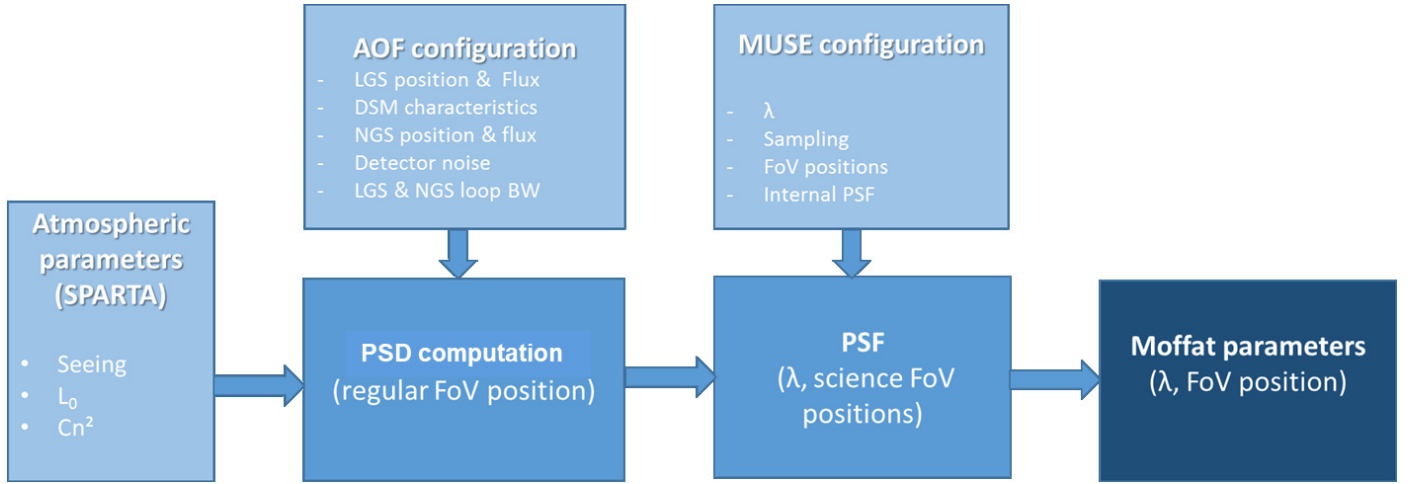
AOF configuration
- LGS position & Flux
- DSM characteristics
- NGS position & flux
- Detector noise
- LGS & NGS loop BW

MUSE configuration
- λ
- Sampling
- FoV positions
- Internal PSF

Atmospheric parameters (SPARTA)
• Seeing
• $L_0$
• $Cn^2$

PSD computation
(regular FoV position)

PSF
(λ, science FoV positions)

Moffat parameters
(λ, FoV position)